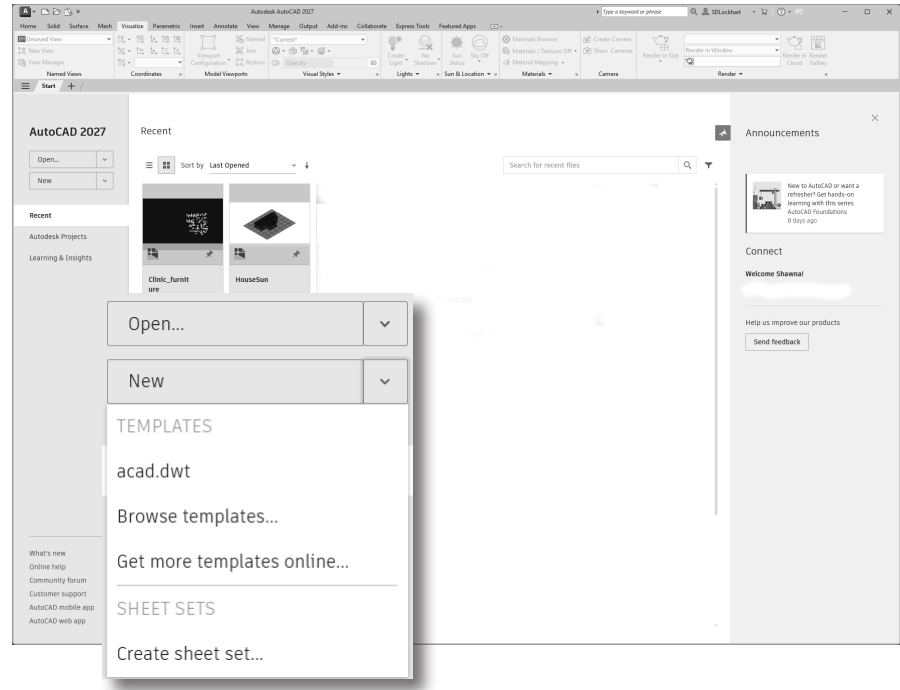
Autodesk AutoCAD 2027

Type a keyword or phrase

SDLockhart

Home Solid Surface Mesh Visualize Parametric Insert Annotate View Manage Output Add-ins Collaborate Express Tools Featured Apps

Unsaved View

New View

View Manager

Named Views

Coordinates

Viewport Configuration

Named

Join

Restore

Model Viewports

*Current*

Opacity

60

Visual Styles

Create Light

No Shadows

Lights

Sun Status

Sky Off

Sun & Location

Materials Browser

Materials / Textures Off

Material Mapping

Materials

Create Camera

Show Cameras

Camera

Render to Size

Render in Window

Render in Cloud

Render Gallery

Render

Start

AutoCAD 2027

Open...

New

Recent

Autodesk Projects

Learning & Insights

Recent

Sort by Last Opened

Search for recent files

Clinic_furniture

HouseSun

What's new

Online help

Community forum

Customer support

AutoCAD mobile app

AutoCAD web app

Announcements

New to AutoCAD or want a refresher? Get hands-on learning with this series. AutoCAD Foundations

8 days ago

Connect

Welcome Shawna!

Help us improve our products

Send feedback

Open...

New

TEMPLATES

acad.dwt

Browse templates...

Get more templates online...

SHEET SETS

Create sheet set...